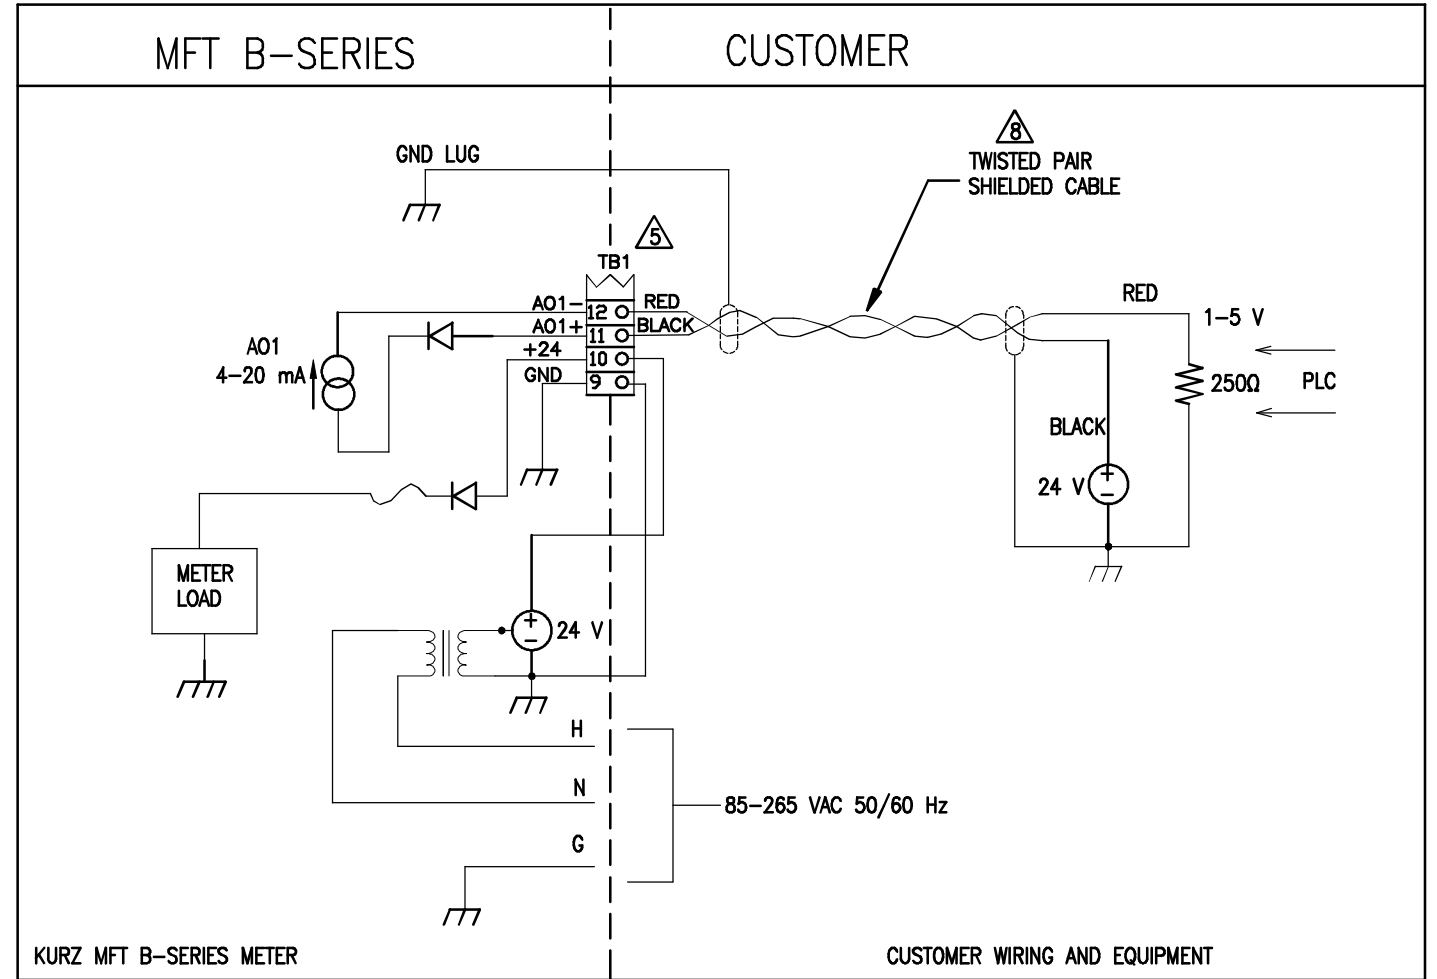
MFT B–SERIES

CUSTOMER

GND LUG

8
TWISTED PAIR
SHIELDED CABLE

5
TB1

AO1–
AO1+
+24
GND

12
11
10
9

RED
BLACK

AO1
4–20 mA

RED
1–5 V
250Ω
PLC

BLACK
24 V

METER
LOAD

24 V

H
N
G

85–265 VAC 50/60 Hz

KURZ MFT B–SERIES METER

CUSTOMER WIRING AND EQUIPMENT